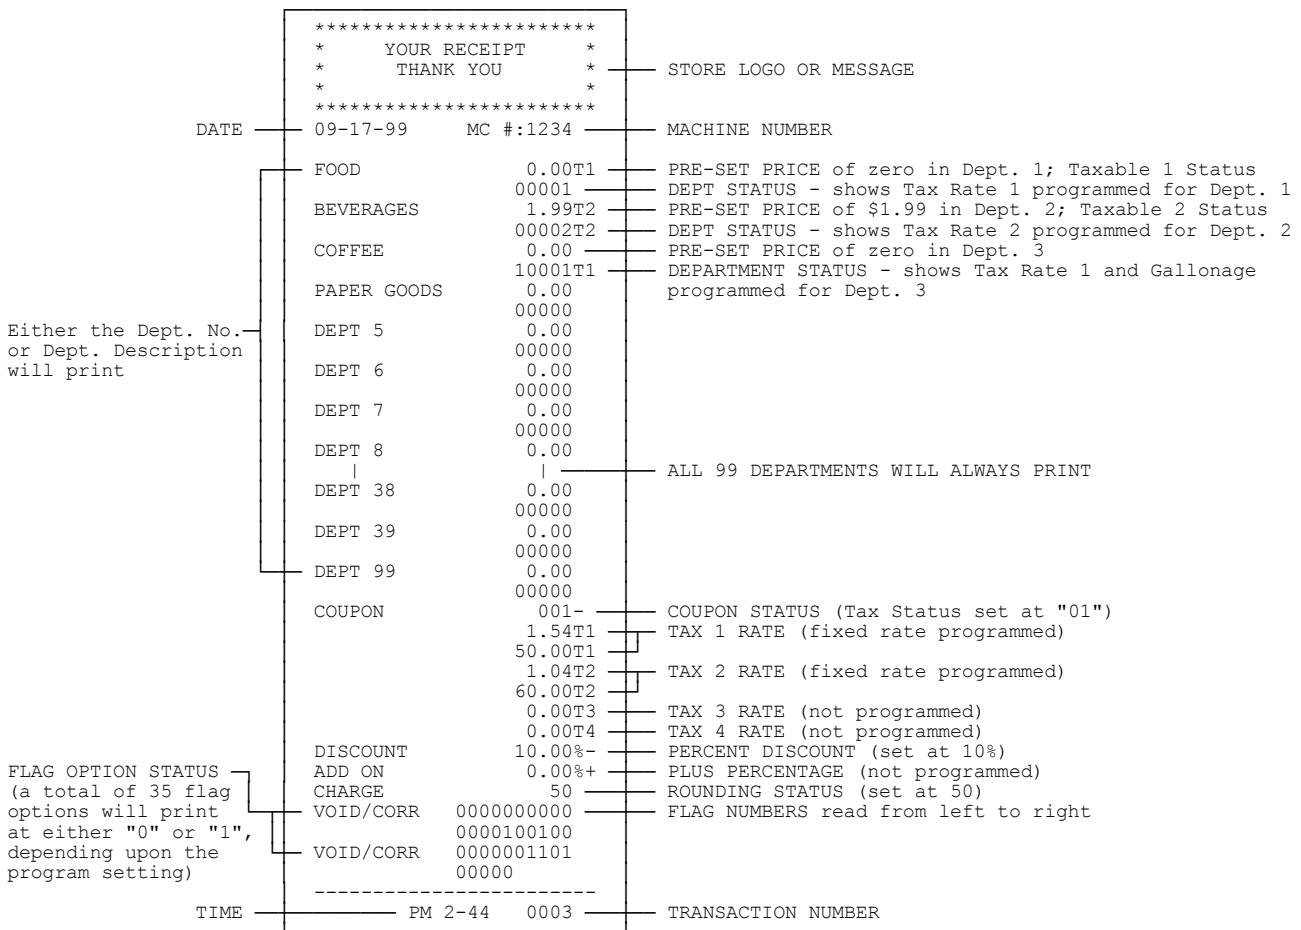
************************
* YOUR RECEIPT *
* THANK YOU *
* *
************************

STORE LOGO OR MESSAGE

DATE 09-17-99 MC #:1234 MACHINE NUMBER

FOOD 0.00T1 PRE-SET PRICE of zero in Dept. 1; Taxable 1 Status
00001 DEPT STATUS - shows Tax Rate 1 programmed for Dept. 1
BEVERAGES 1.99T2 PRE-SET PRICE of $1.99 in Dept. 2; Taxable 2 Status
00002T2 DEPT STATUS - shows Tax Rate 2 programmed for Dept. 2
COFFEE 0.00 PRE-SET PRICE of zero in Dept. 3
10001T1 DEPARTMENT STATUS - shows Tax Rate 1 and Gallonage programmed for Dept. 3
PAPER GOODS 0.00
00000

Either the Dept. No. or Dept. Description will print

DEPT 5 0.00
00000
DEPT 6 0.00
00000
DEPT 7 0.00
00000
DEPT 8 0.00
ALL 99 DEPARTMENTS WILL ALWAYS PRINT
DEPT 38 0.00
00000
DEPT 39 0.00
00000
DEPT 99 0.00
00000
COUPON 001- COUPON STATUS (Tax Status set at "01")
1.54T1
50.00T1 TAX 1 RATE (fixed rate programmed)
1.04T2
60.00T2 TAX 2 RATE (fixed rate programmed)
0.00T3 TAX 3 RATE (not programmed)
0.00T4 TAX 4 RATE (not programmed)
DISCOUNT 10.00%- PERCENT DISCOUNT (set at 10%)
ADD ON 0.00%+ PLUS PERCENTAGE (not programmed)
CHARGE 50 ROUNDING STATUS (set at 50)
VOID/CORR 0000000000 FLAG NUMBERS read from left to right
0000100100
VOID/CORR 0000001101
00000

FLAG OPTION STATUS (a total of 35 flag options will print at either "0" or "1", depending upon the program setting)

------------------------
TIME PM 2-44 0003 TRANSACTION NUMBER